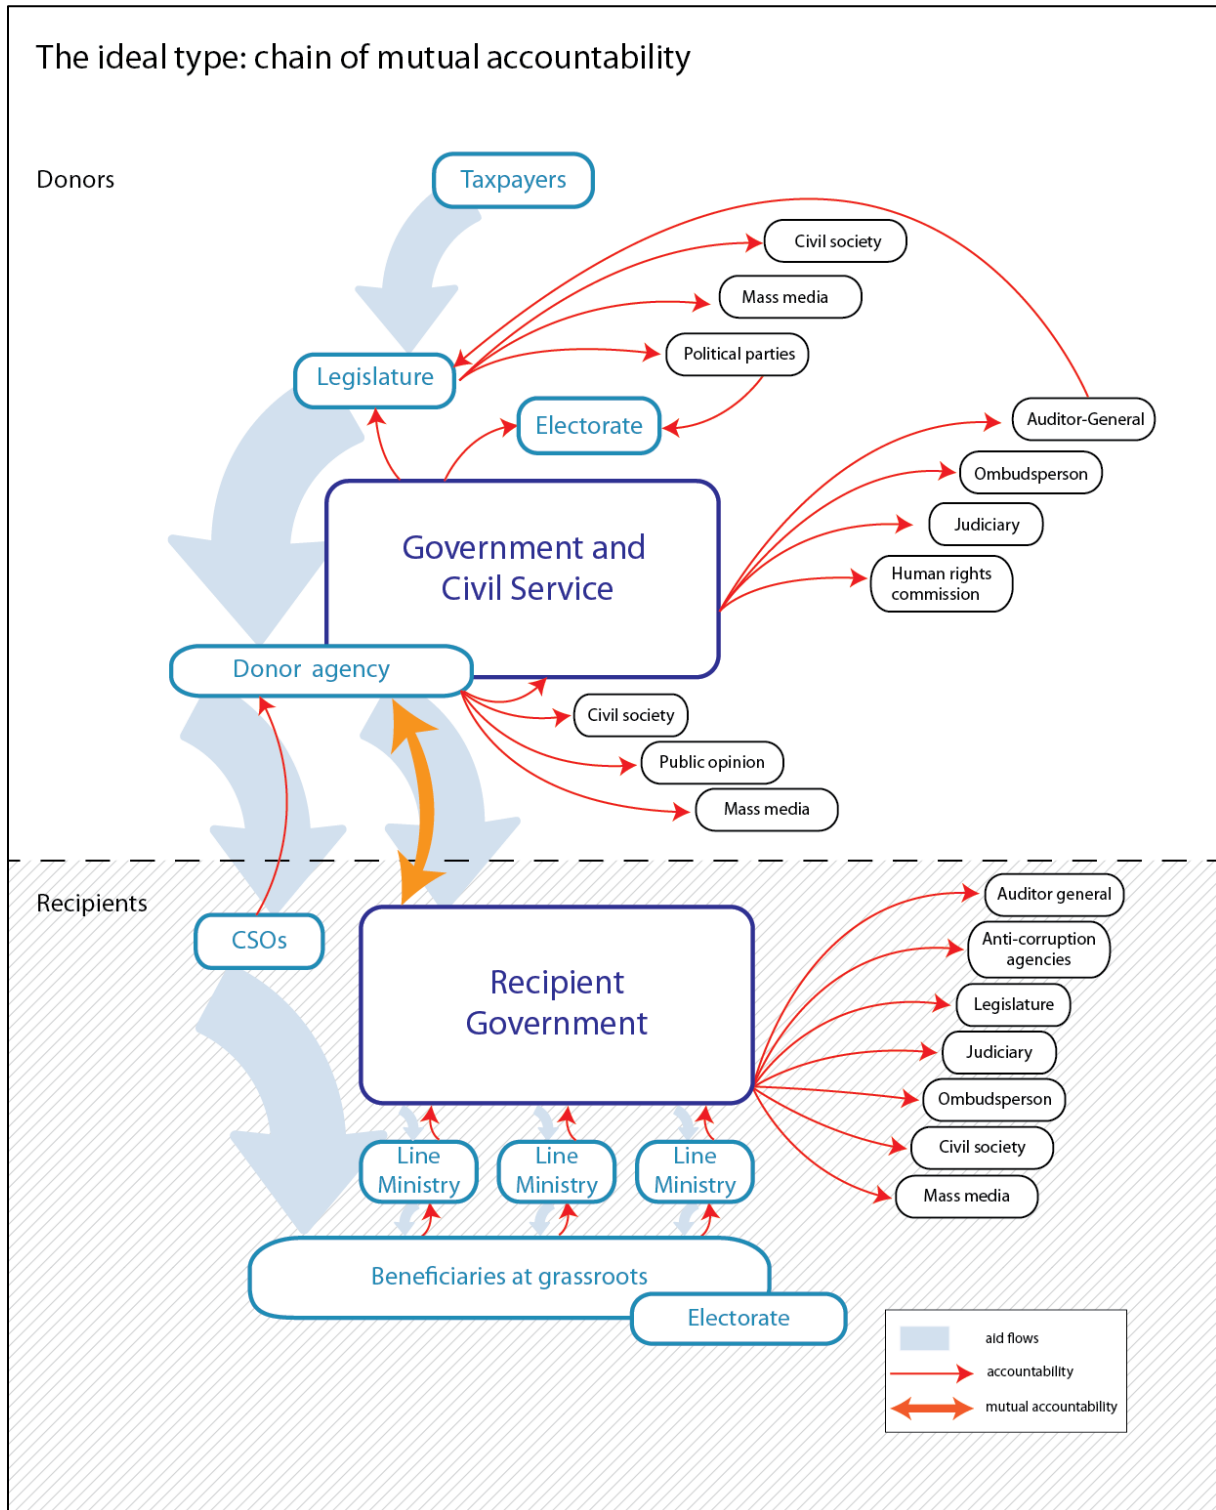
The ideal type: chain of mutual accountability

Donors

Taxpayers

Civil society

Mass media

Political parties

Legislature

Electorate

Auditor-General

Ombudsperson

Judiciary

Human rights commission

Government and Civil Service

Donor agency

Civil society

Public opinion

Mass media

Recipients

CSOs

Recipient Government

Auditor general

Anti-corruption agencies

Legislature

Judiciary

Ombudsperson

Civil society

Mass media

Line Ministry

Line Ministry

Line Ministry

Beneficiaries at grassroots

Electorate

aid flows

accountability

mutual accountability